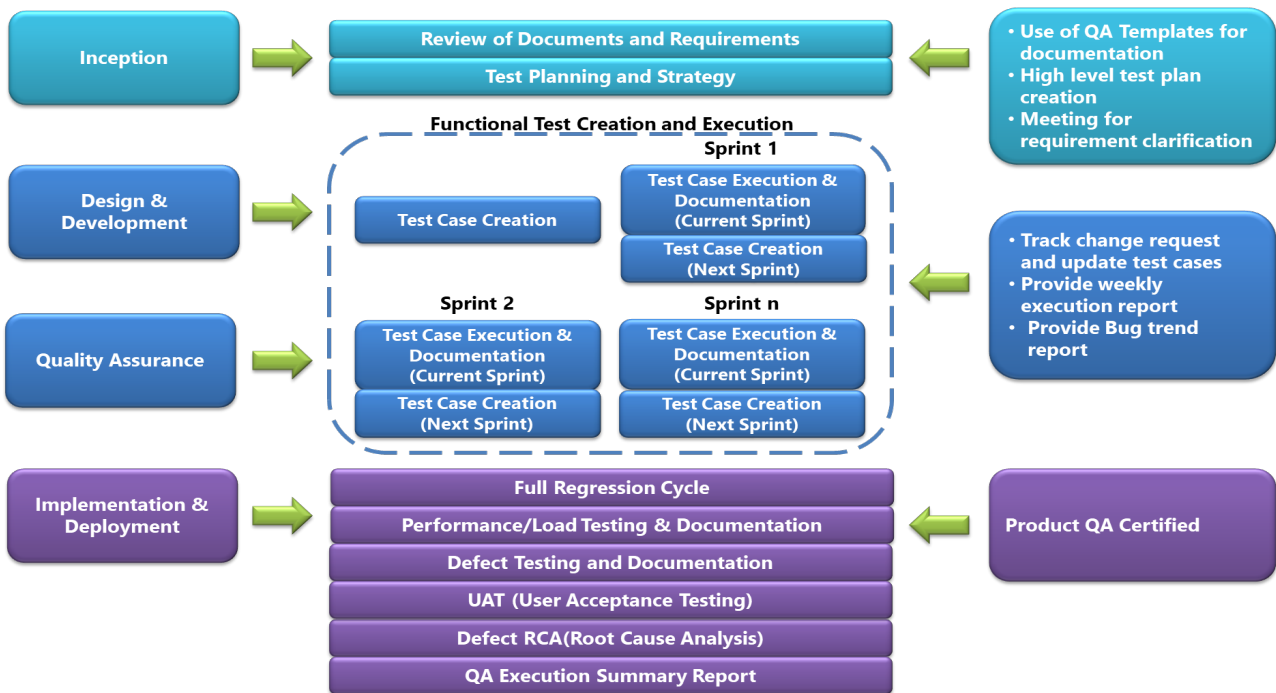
Inception

Review of Documents and Requirements

Test Planning and Strategy

• Use of QA Templates for documentation
• High level test plan creation
• Meeting for requirement clarification

Functional Test Creation and Execution

Design & Development

Quality Assurance

Test Case Creation

Sprint 1

Test Case Execution & Documentation (Current Sprint)

Test Case Creation (Next Sprint)

Sprint 2

Test Case Execution & Documentation (Current Sprint)

Test Case Creation (Next Sprint)

Sprint n

Test Case Execution & Documentation (Current Sprint)

Test Case Creation (Next Sprint)

• Track change request and update test cases
• Provide weekly execution report
• Provide Bug trend report

Implementation & Deployment

Full Regression Cycle

Performance/Load Testing & Documentation

Defect Testing and Documentation

UAT (User Acceptance Testing)

Defect RCA(Root Cause Analysis)

QA Execution Summary Report

Product QA Certified